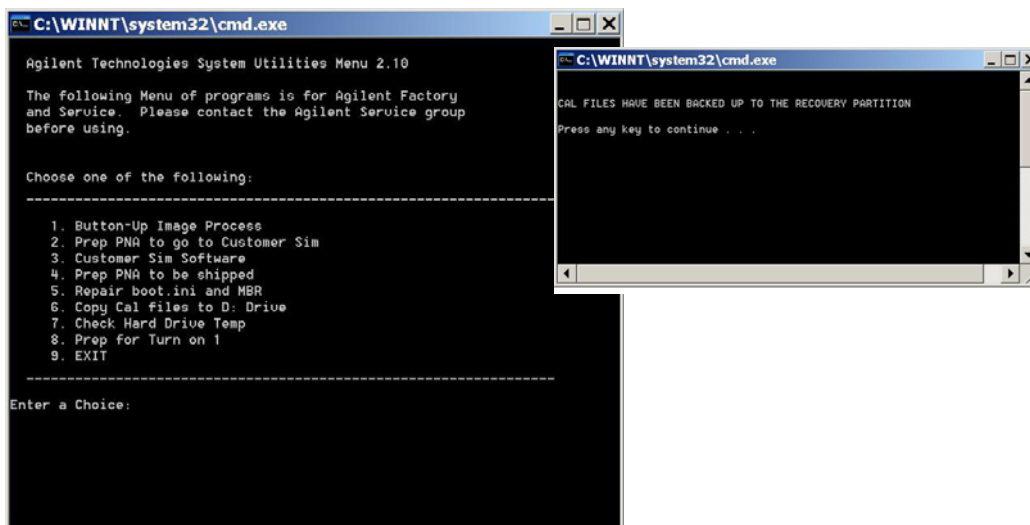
C:\WINNT\system32\cmd.exe

Agilent Technologies System Utilities Menu 2.10

The following Menu of programs is for Agilent Factory and Service. Please contact the Agilent Service group before using.

Choose one of the following:

---------------------------------------------------------------------

1. Button-Up Image Process
2. Prep PNA to go to Customer Sim
3. Customer Sim Software
4. Prep PNA to be shipped
5. Repair boot.ini and MBR
6. Copy Cal files to D: Drive
7. Check Hard Drive Temp
8. Prep for Turn on 1
9. EXIT

---------------------------------------------------------------------

Enter a Choice:

C:\WINNT\system32\cmd.exe

CAL FILES HAVE BEEN BACKED UP TO THE RECOVERY PARTITION

Press any key to continue . . .